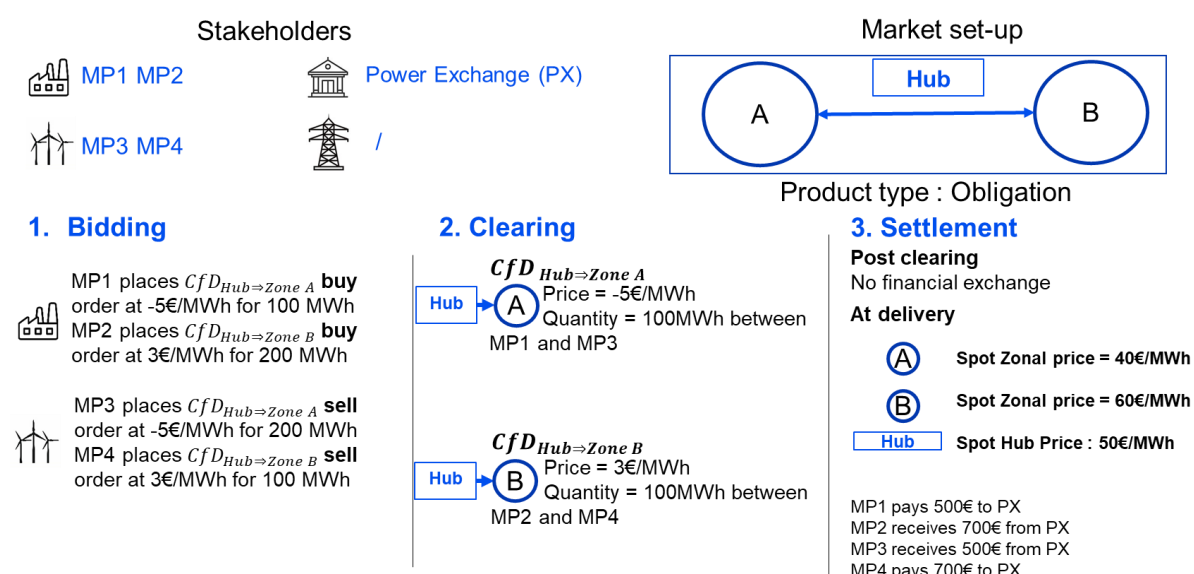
Stakeholders

MP1 MP2

Power Exchange (PX)

MP3 MP4

/

Market set-up

Hub

A

B

Product type : Obligation

1. Bidding

MP1 places $CfD_{Hub \Rightarrow Zone\ A}$ **buy** order at -5€/MWh for 100 MWh
MP2 places $CfD_{Hub \Rightarrow Zone\ B}$ **buy** order at 3€/MWh for 200 MWh

MP3 places $CfD_{Hub \Rightarrow Zone\ A}$ **sell** order at -5€/MWh for 200 MWh
MP4 places $CfD_{Hub \Rightarrow Zone\ B}$ **sell** order at 3€/MWh for 100 MWh

2. Clearing

$CfD_{Hub \Rightarrow Zone\ A}$

Hub A

Price = -5€/MWh
Quantity = 100MWh between MP1 and MP3

$CfD_{Hub \Rightarrow Zone\ B}$

Hub B

Price = 3€/MWh
Quantity = 100MWh between MP2 and MP4

3. Settlement

Post clearing
No financial exchange

At delivery

A Spot Zonal price = 40€/MWh

B Spot Zonal price = 60€/MWh

Hub Spot Hub Price : 50€/MWh

MP1 pays 500€ to PX
MP2 receives 700€ from PX
MP3 receives 500€ from PX
MP4 pays 700€ to PX